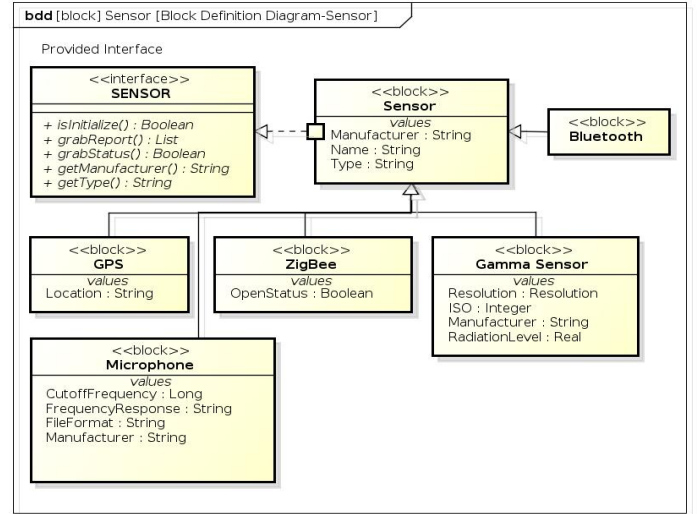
bdd [block] Sensor [Block Definition Diagram-Sensor]

Provided Interface

<<interface>>
SENSOR

+ isInitialize() : Boolean
+ grabReport() : List
+ grabStatus() : Boolean
+ getManufacturer() : String
+ getType() : String

<<block>>
Sensor
values
Manufacturer : String
Name : String
Type : String

<<block>>
Bluetooth

<<block>>
GPS
values
Location : String

<<block>>
ZigBee
values
OpenStatus : Boolean

<<block>>
Gamma Sensor
values
Resolution : Resolution
ISO : Integer
Manufacturer : String
RadiationLevel : Real

<<block>>
Microphone
values
CutoffFrequency : Long
FrequencyResponse : String
FileFormat : String
Manufacturer : String